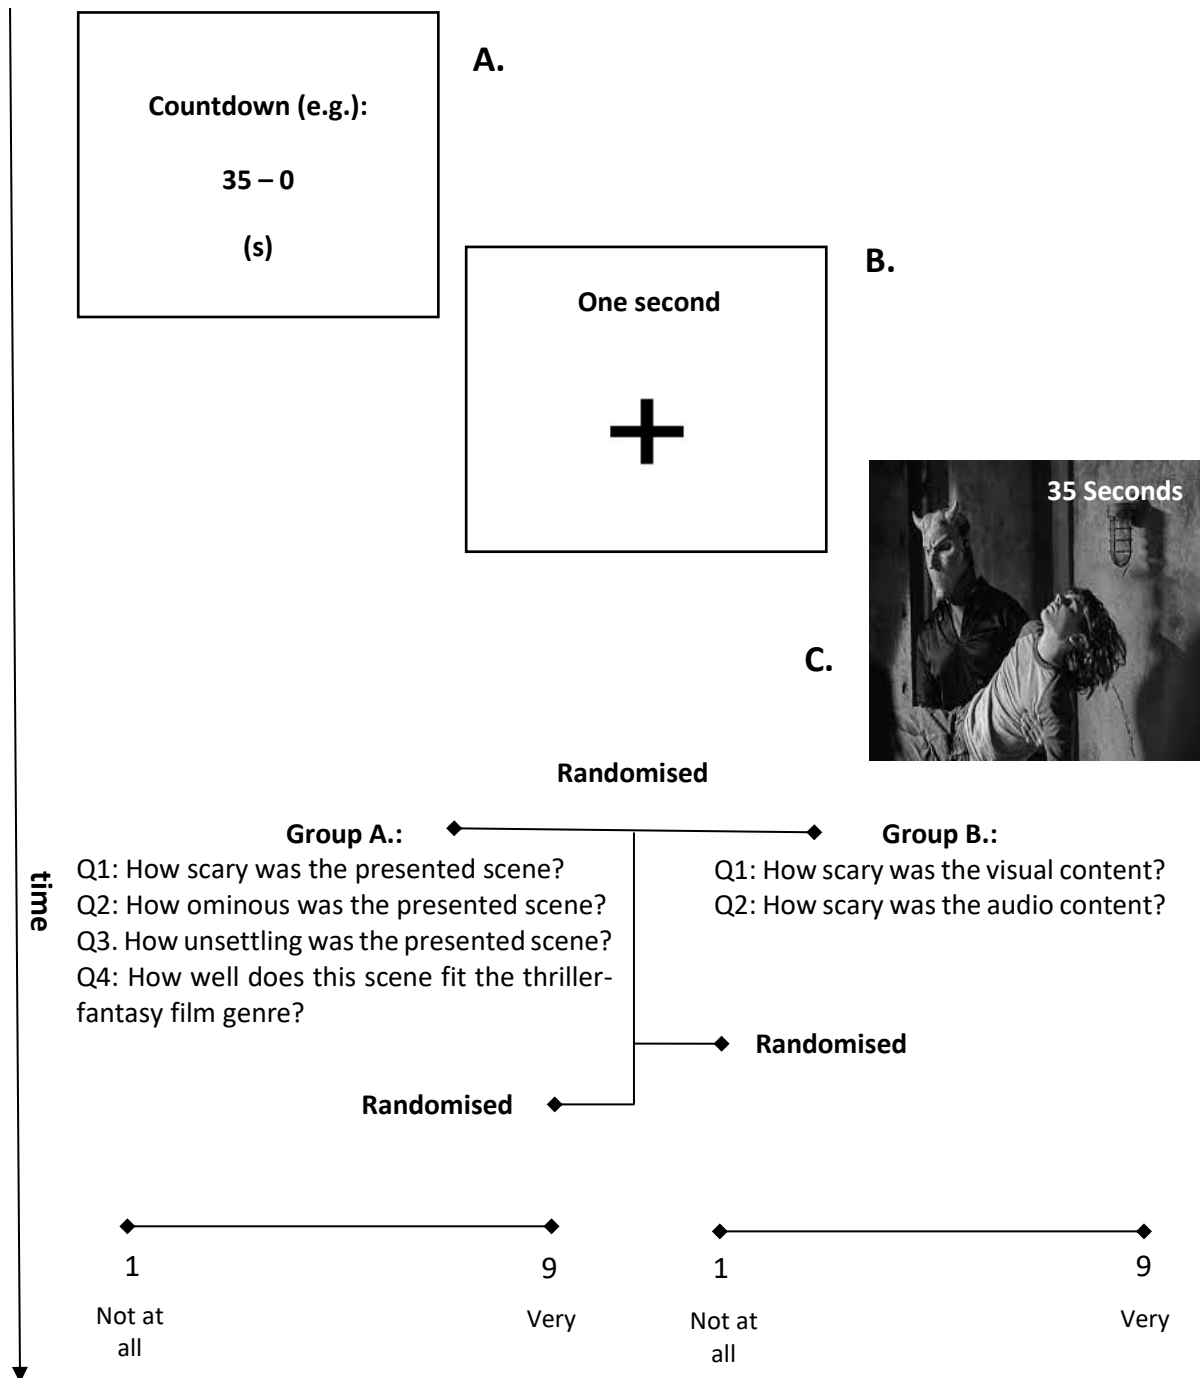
A.

Countdown (e.g.):

35 – 0

(s)

B.

One second

+

35 Seconds

C.

Randomised

Group A.:

Q1: How scary was the presented scene?
Q2: How ominous was the presented scene?
Q3. How unsettling was the presented scene?
Q4: How well does this scene fit the thriller-fantasy film genre?

Group B.:

Q1: How scary was the visual content?
Q2: How scary was the audio content?

time

Randomised

Randomised

1

Not at all

9

Very

1

Not at all

9

Very